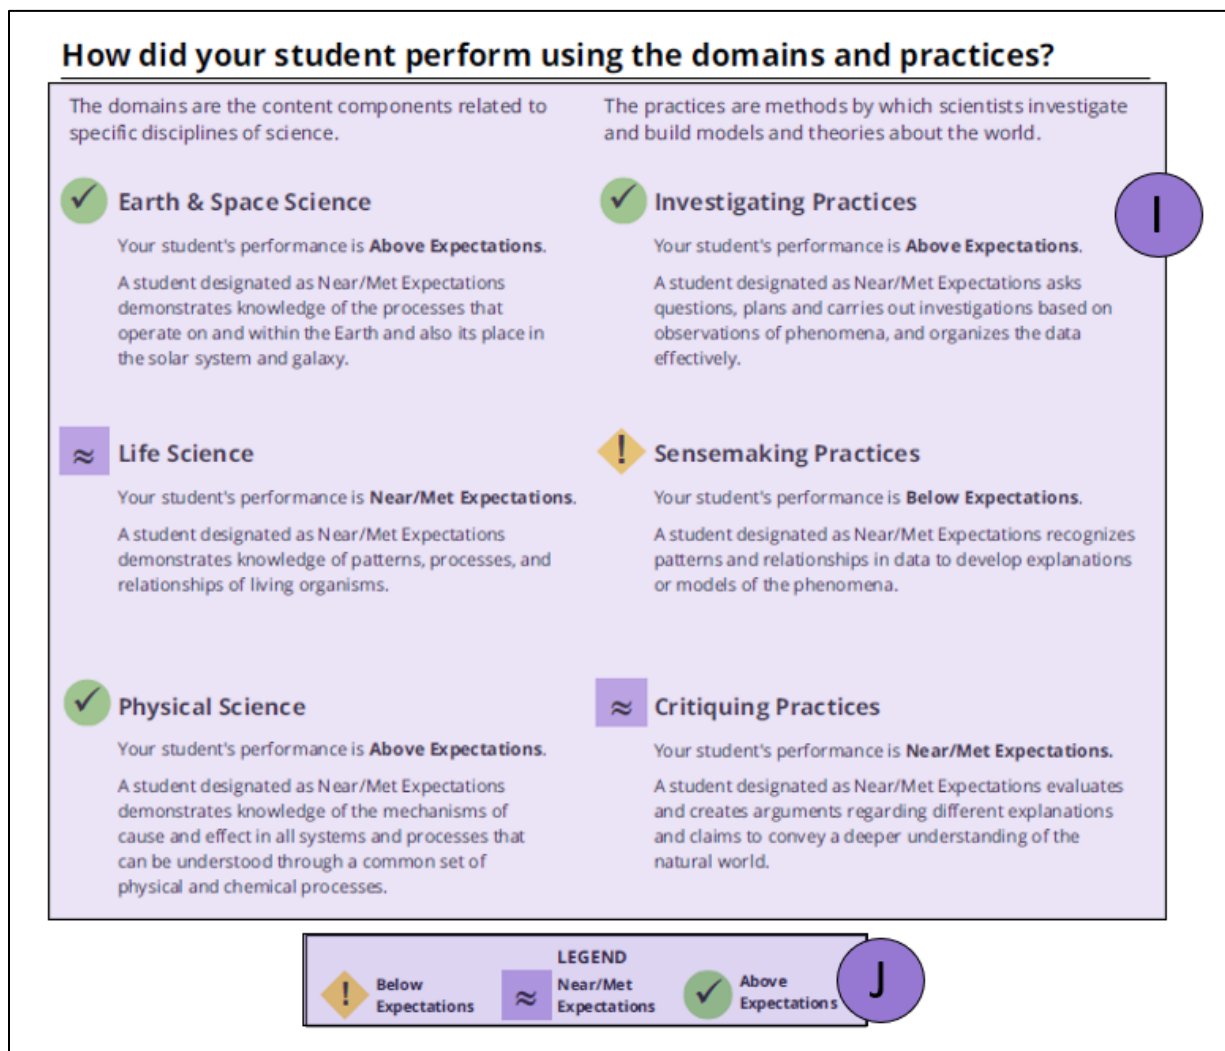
How did your student perform using the domains and practices?

The domains are the content components related to specific disciplines of science.

The practices are methods by which scientists investigate and build models and theories about the world.

Earth & Space Science

Your student's performance is **Above Expectations**.

A student designated as Near/Met Expectations demonstrates knowledge of the processes that operate on and within the Earth and also its place in the solar system and galaxy.

Investigating Practices

I

Your student's performance is **Above Expectations**.

A student designated as Near/Met Expectations asks questions, plans and carries out investigations based on observations of phenomena, and organizes the data effectively.

≈

Life Science

Your student's performance is **Near/Met Expectations**.

A student designated as Near/Met Expectations demonstrates knowledge of patterns, processes, and relationships of living organisms.

!

Sensemaking Practices

Your student's performance is **Below Expectations**.

A student designated as Near/Met Expectations recognizes patterns and relationships in data to develop explanations or models of the phenomena.

Physical Science

Your student's performance is **Above Expectations**.

A student designated as Near/Met Expectations demonstrates knowledge of the mechanisms of cause and effect in all systems and processes that can be understood through a common set of physical and chemical processes.

≈

Critiquing Practices

Your student's performance is **Near/Met Expectations**.

A student designated as Near/Met Expectations evaluates and creates arguments regarding different explanations and claims to convey a deeper understanding of the natural world.

LEGEND

! Below Expectations

≈ Near/Met Expectations

Above Expectations

J